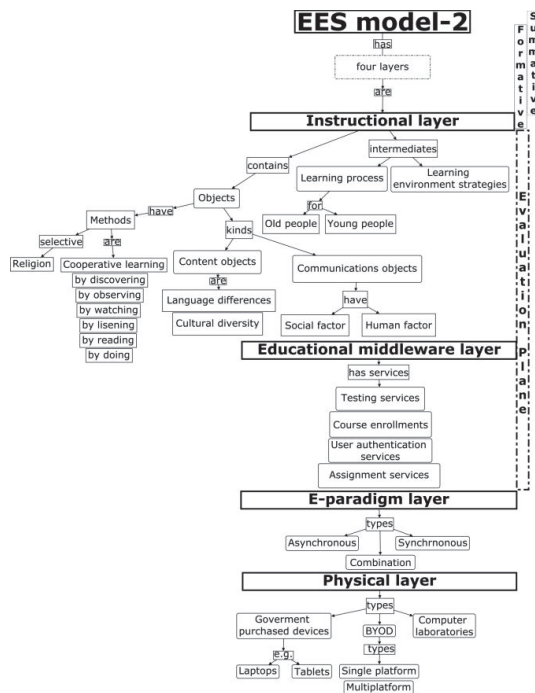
EES model-2

has

four layers

are

Instructional layer

contains

intermediates

Objects

Learning process

Learning environment strategies

for

Old people

Young people

have

Methods

kinds

selective

are

Religion

Cooperative learning

by discovering

by observing

by watching

by lisening

by reading

by doing

Content objects

are

Language differences

Cultural diversity

Communications objects

have

Social factor

Human factor

Educational middleware layer

has services

Testing services

Course enrollments

User authentication services

Assignment services

E-paradigm layer

types

Asynchronous

Synchrnonous

Combination

Physical layer

types

Goverment purchased devices

BYOD

Computer laboratories

e.g.

Laptops

Tablets

types

Single platform

Multiplatform

Formative

Summative

Evaluation Plane